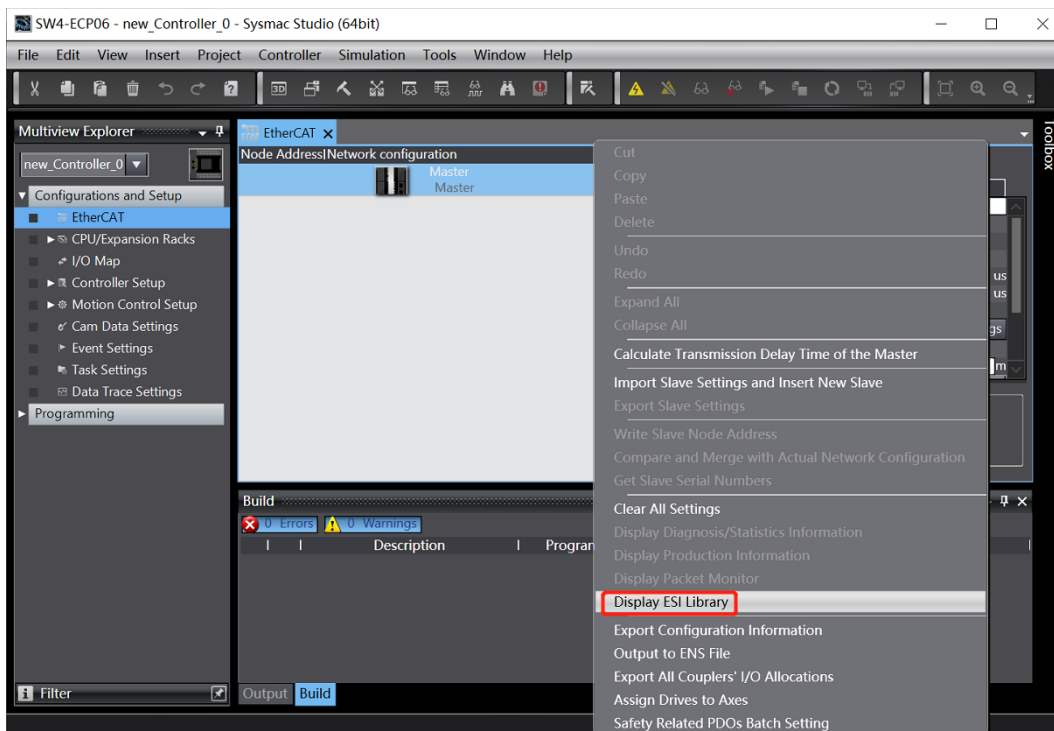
SW4-ECP06 - new_Controller_0 - Sysmac Studio (64bit)

File Edit View Insert Project Controller Simulation Tools Window Help

Multiview Explorer

new_Controller_0

Configurations and Setup

EtherCAT

CPU/Expansion Racks

I/O Map

Controller Setup

Motion Control Setup

Cam Data Settings

Event Settings

Task Settings

Data Trace Settings

Programming

Filter

EtherCAT

Node Address|Network configuration

Master

Master

Build

0 Errors

0 Warnings

Description

Program

Output Build

Toolbox

us

us

gs

m

Cut

Copy

Paste

Delete

Undo

Redo

Expand All

Collapse All

Calculate Transmission Delay Time of the Master

Import Slave Settings and Insert New Slave

Export Slave Settings

Write Slave Node Address

Compare and Merge with Actual Network Configuration

Get Slave Serial Numbers

Clear All Settings

Display Diagnosis/Statistics Information

Display Production Information

Display Packet Monitor

Display ESI Library

Export Configuration Information

Output to ENS File

Export All Couplers' I/O Allocations

Assign Drives to Axes

Safety Related PDOs Batch Setting